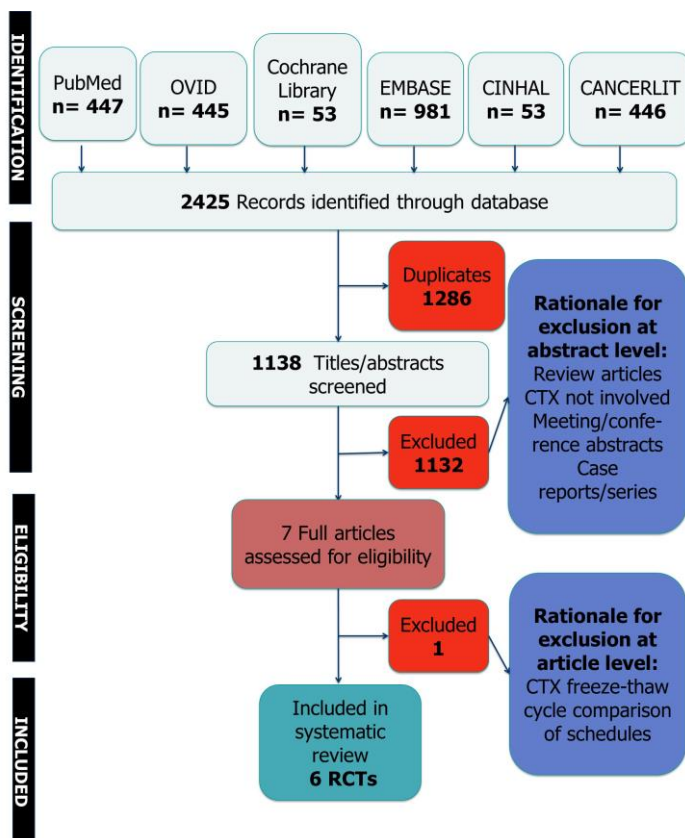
IDENTIFICATION

PubMed n= 447

OVID n= 445

Cochrane Library n= 53

EMBASE n= 981

CINHAL n= 53

CANCERLIT n= 446

2425 Records identified through database

SCREENING

Duplicates 1286

1138 Titles/abstracts screened

Rationale for exclusion at abstract level: Review articles CTX not involved Meeting/conference abstracts Case reports/series

Excluded 1132

ELIGIBILITY

7 Full articles assessed for eligibility

Excluded 1

Rationale for exclusion at article level: CTX freeze-thaw cycle comparison of schedules

INCLUDED

Included in systematic review 6 RCTs